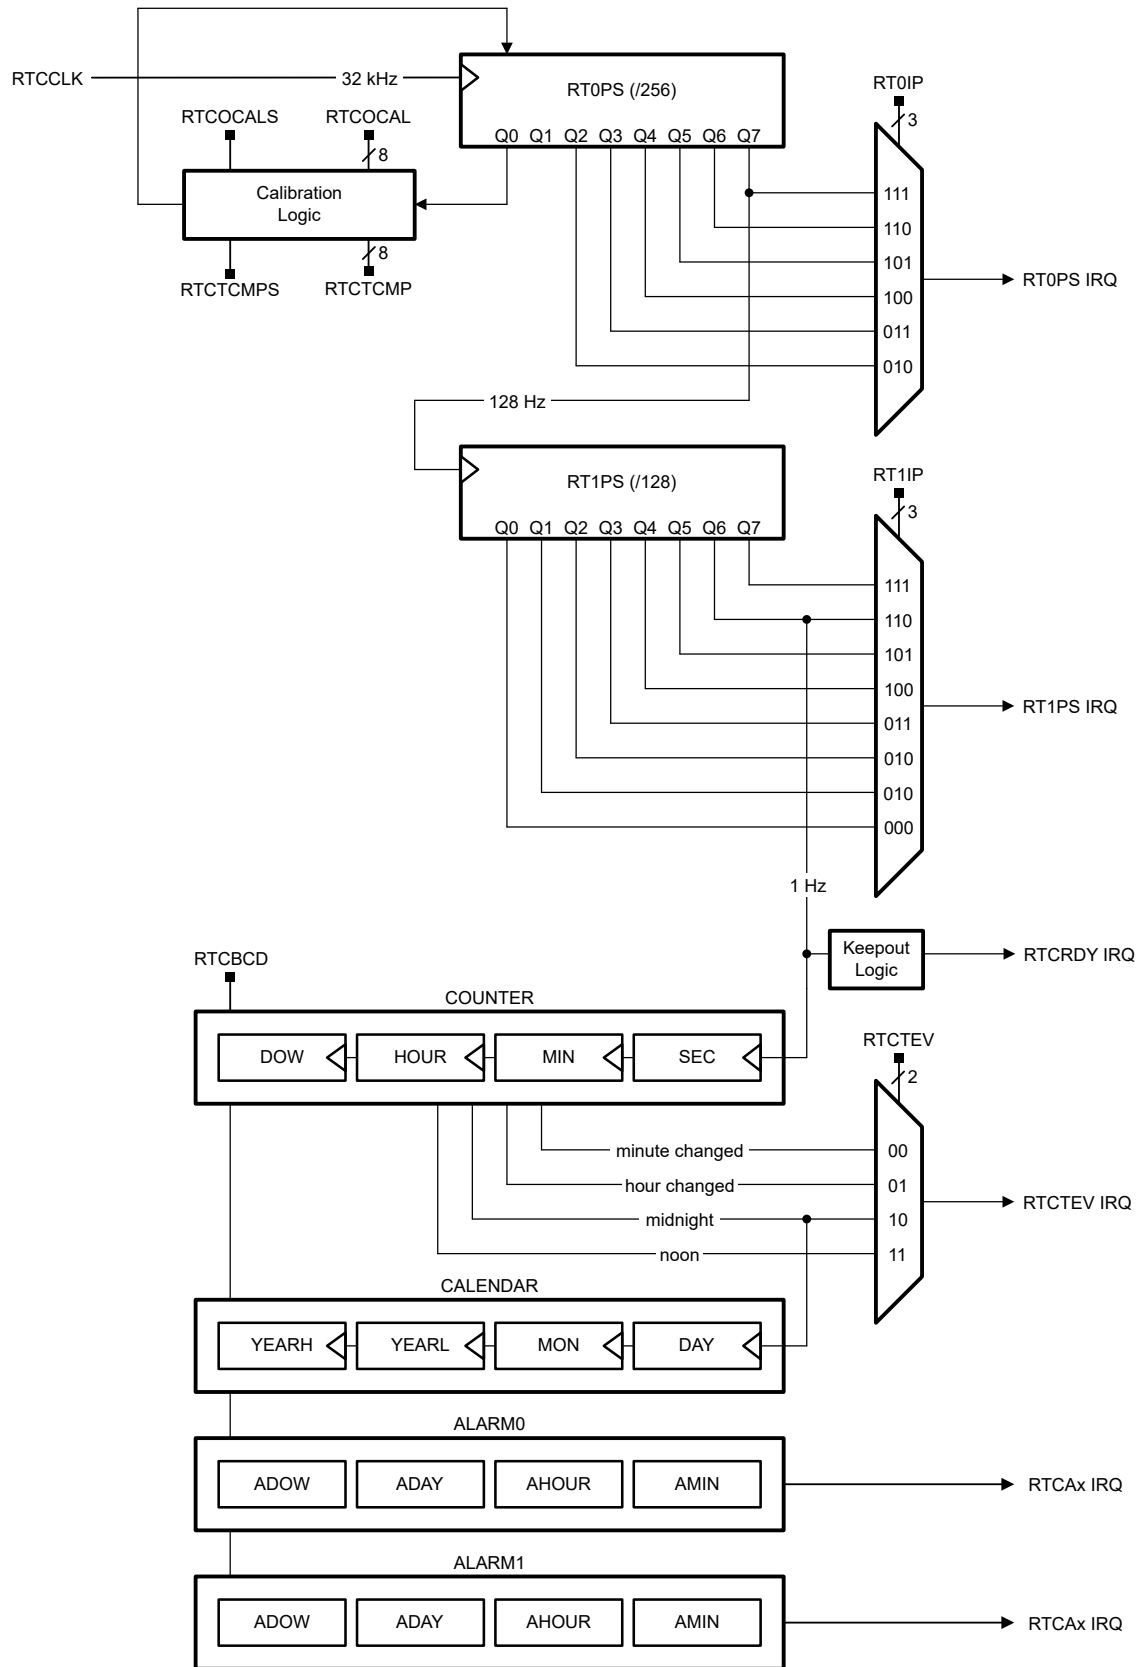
RTCCLK
32 kHz
RT0PS (/256)
Q0 Q1 Q2 Q3 Q4 Q5 Q6 Q7
RTCOCALS
RTCOCAL
8
Calibration Logic
RTCTCMPS
8
RTCTCMP
RT0IP
3
111
110
101
100
011
010
RT0PS IRQ
128 Hz
RT1PS (/128)
Q0 Q1 Q2 Q3 Q4 Q5 Q6 Q7
RT1IP
3
111
110
101
100
011
010
010
000
RT1PS IRQ
1 Hz
Keepout Logic
RTCRDY IRQ
RTCBCD
COUNTER
DOW
HOUR
MIN
SEC
RTCTEV
2
minute changed
00
hour changed
01
midnight
10
noon
11
RTCTEV IRQ
CALENDAR
YEARH
YEARL
MON
DAY
ALARM0
ADOW
ADAY
AHOUR
AMIN
RTCAx IRQ
ALARM1
ADOW
ADAY
AHOUR
AMIN
RTCAx IRQ